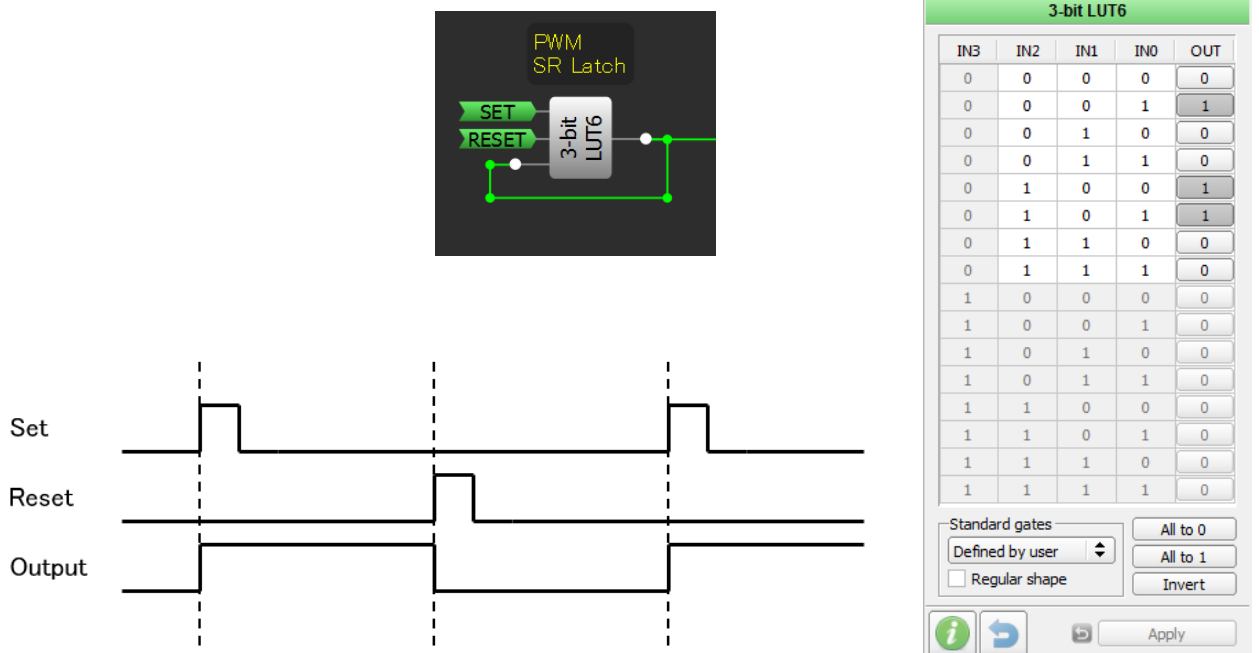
PWM
SR Latch

SET
RESET
3-bit LUT6

Set
Reset
Output

3-bit LUT6

| IN3 | IN2 | IN1 | IN0 | OUT |
|---|---|---|---|---|
| 0 | 0 | 0 | 0 | 0 |
| 0 | 0 | 0 | 1 | 1 |
| 0 | 0 | 1 | 0 | 0 |
| 0 | 0 | 1 | 1 | 0 |
| 0 | 1 | 0 | 0 | 1 |
| 0 | 1 | 0 | 1 | 1 |
| 0 | 1 | 1 | 0 | 0 |
| 0 | 1 | 1 | 1 | 0 |
| 1 | 0 | 0 | 0 | 0 |
| 1 | 0 | 0 | 1 | 0 |
| 1 | 0 | 1 | 0 | 0 |
| 1 | 0 | 1 | 1 | 0 |
| 1 | 1 | 0 | 0 | 0 |
| 1 | 1 | 0 | 1 | 0 |
| 1 | 1 | 1 | 0 | 0 |
| 1 | 1 | 1 | 1 | 0 |

Standard gates
Defined by user
Regular shape
All to 0
All to 1
Invert
Apply